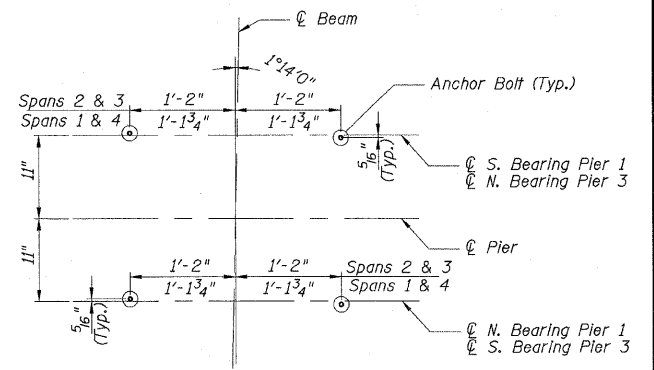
℄ Beam

1°14'0"

Anchor Bolt (Typ.)

Spans 2 & 3
Spans 1 & 4

1'-2"
$1'-1\frac{3}{4}"$

1'-2"
$1'-1\frac{3}{4}"$

$\frac{5}{16}"$ (Typ.)

℄ S. Bearing Pier 1
℄ N. Bearing Pier 3

11"

11"

℄ Pier

1'-2"
$1'-1\frac{3}{4}"$

1'-2"
$1'-1\frac{3}{4}"$

Spans 2 & 3
Spans 1 & 4

$\frac{5}{16}"$ (Typ.)

℄ N. Bearing Pier 1
℄ S. Bearing Pier 3